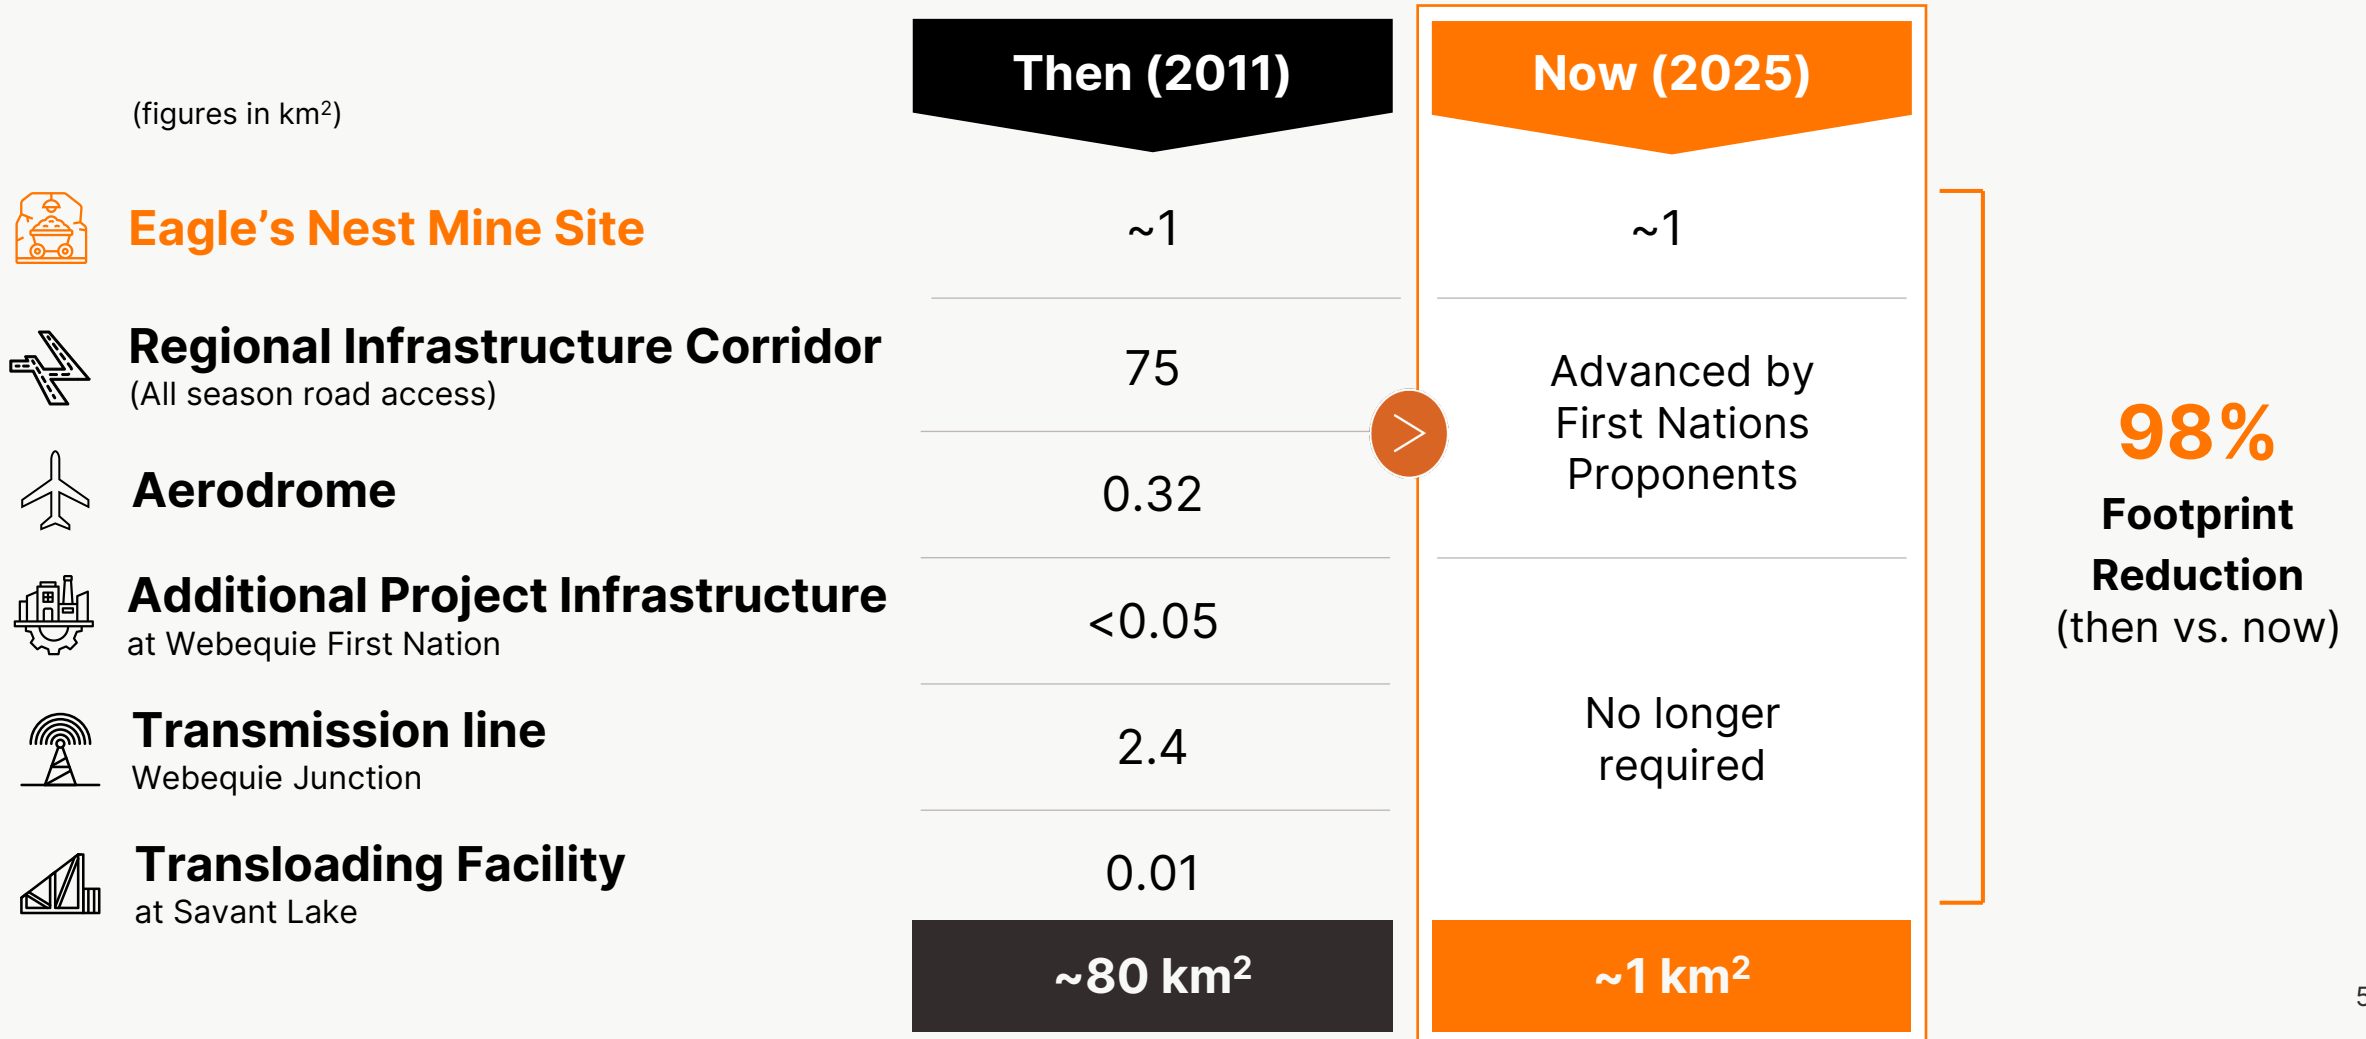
(figures in km$^2$)

| | Then (2011) | Now (2025) |
|---|---|---|
| Eagle's Nest Mine Site | ~1 | ~1 |
| Regional Infrastructure Corridor (All season road access) | 75 | Advanced by First Nations Proponents |
| Aerodrome | 0.32 | |
| Additional Project Infrastructure at Webequie First Nation | <0.05 | No longer required |
| Transmission line Webequie Junction | 2.4 | |
| Transloading Facility at Savant Lake | 0.01 | |
| | ~80 km$^2$ | ~1 km$^2$ |

98%

Footprint Reduction (then vs. now)

5